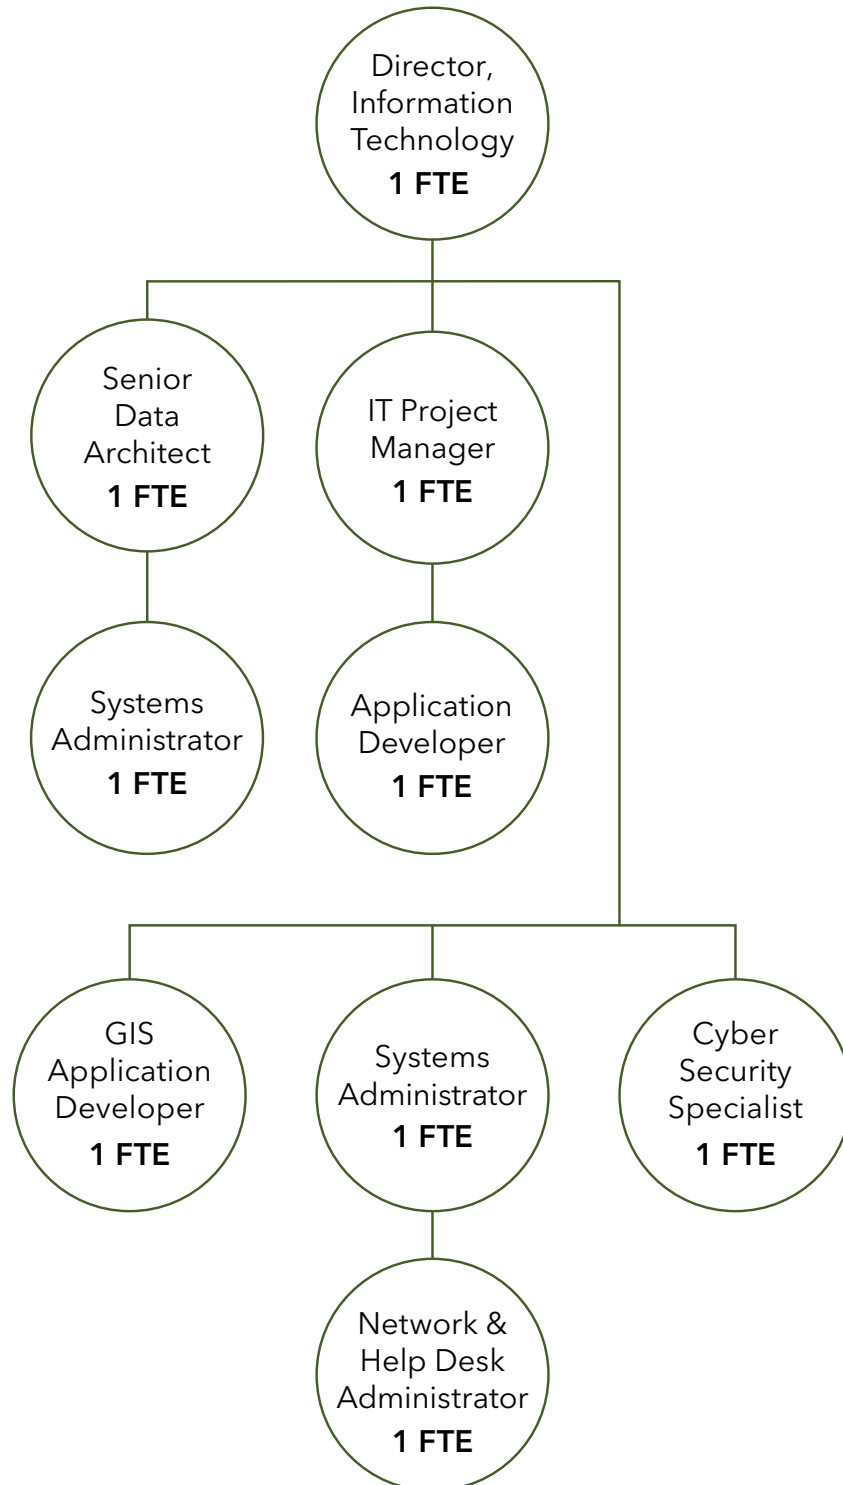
Director, Information Technology
1 FTE

Senior Data Architect
1 FTE

IT Project Manager
1 FTE

Systems Administrator
1 FTE

Application Developer
1 FTE

GIS Application Developer
1 FTE

Systems Administrator
1 FTE

Cyber Security Specialist
1 FTE

Network & Help Desk Administrator
1 FTE